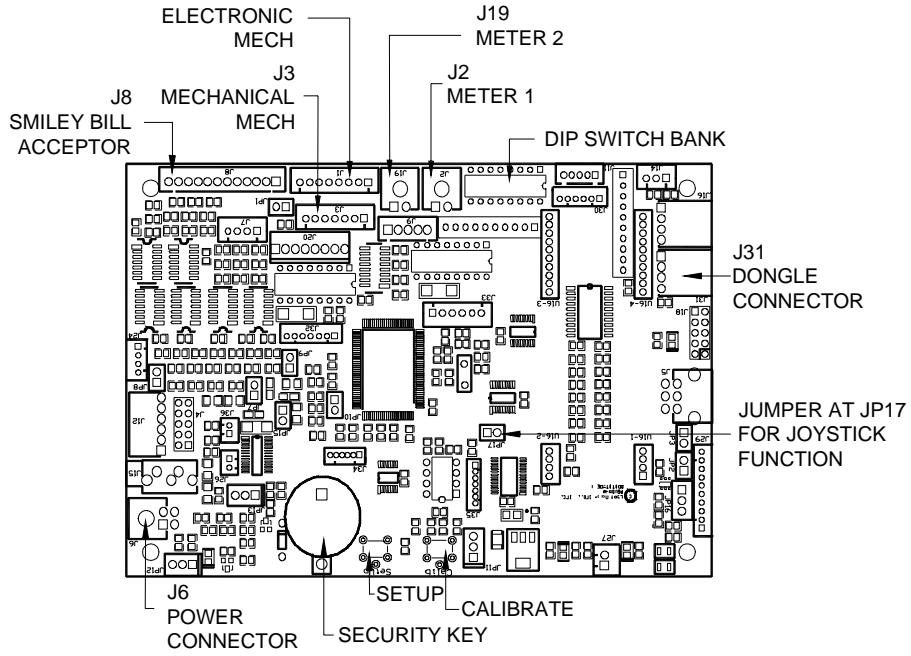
ELECTRONIC MECH

J19
METER 2

J3
MECHANICAL MECH

J2
METER 1

J8
SMILEY BILL ACCEPTOR

DIP SWITCH BANK

J31
DONGLE CONNECTOR

JUMPER AT JP17 FOR JOYSTICK FUNCTION

J6
POWER CONNECTOR

SETUP

CALIBRATE

SECURITY KEY